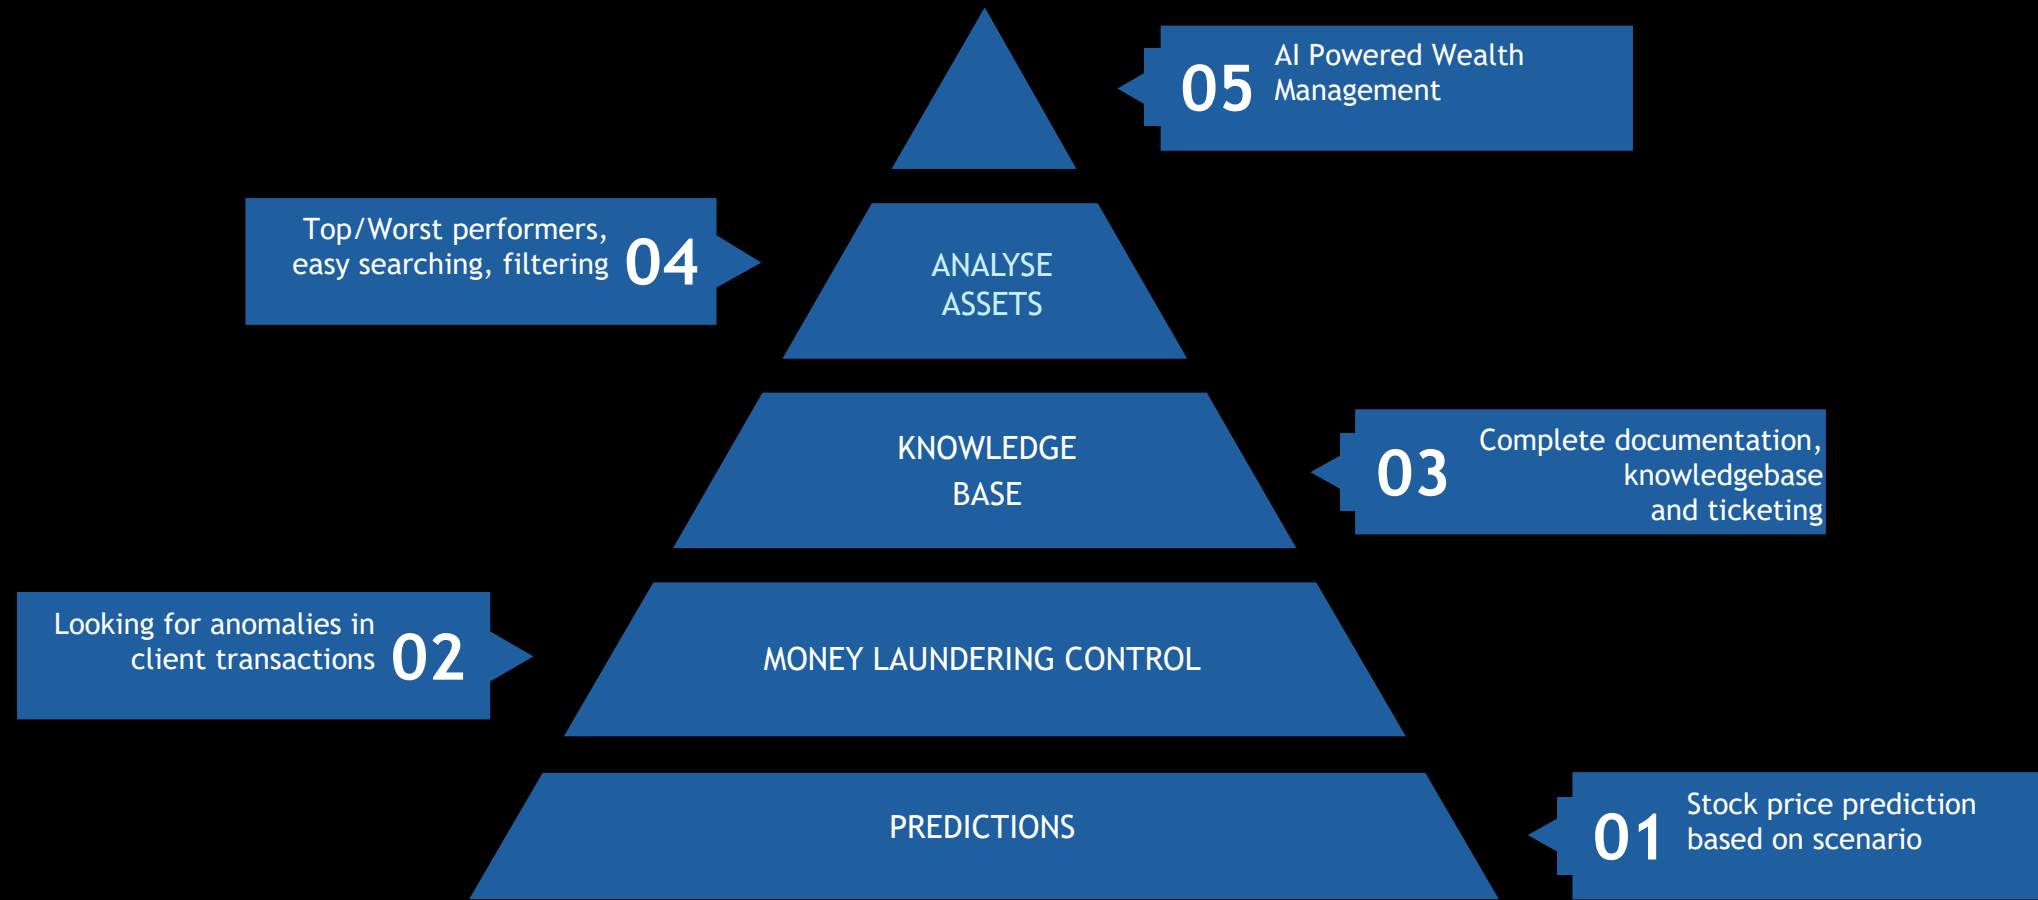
05 AI Powered Wealth Management

Top/Worst performers, easy searching, filtering 04

ANALYSE ASSETS

KNOWLEDGE BASE

03 Complete documentation, knowledgebase and ticketing

Looking for anomalies in client transactions 02

MONEY LAUNDERING CONTROL

PREDICTIONS

01 Stock price prediction based on scenario